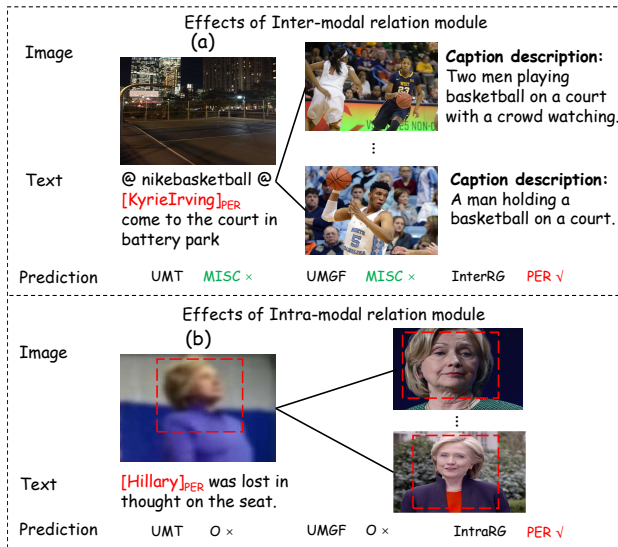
Effects of Inter-modal relation module

(a)

Image

Caption description: Two men playing basketball on a court with a crowd watching.

⋮

Text

@ nikebasketball @ [KyrieIrving]$_{PER}$ come to the court in battery park

Caption description: A man holding a basketball on a court.

Prediction UMT MISC × UMGF MISC × InterRG PER √

Effects of Intra-modal relation module

(b)

Image

⋮

Text

[Hillary]$_{PER}$ was lost in thought on the seat.

Prediction UMT O × UMGF O × IntraRG PER √